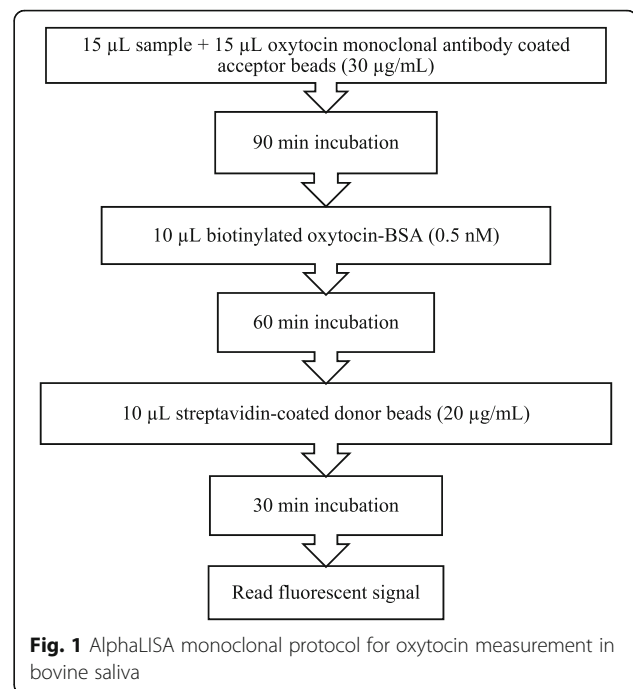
15 µL sample + 15 µL oxytocin monoclonal antibody coated acceptor beads (30 µg/mL)

90 min incubation

10 µL biotinylated oxytocin-BSA (0.5 nM)

60 min incubation

10 µL streptavidin-coated donor beads (20 µg/mL)

30 min incubation

Read fluorescent signal

**Fig. 1** AlphaLISA monoclonal protocol for oxytocin measurement in bovine saliva